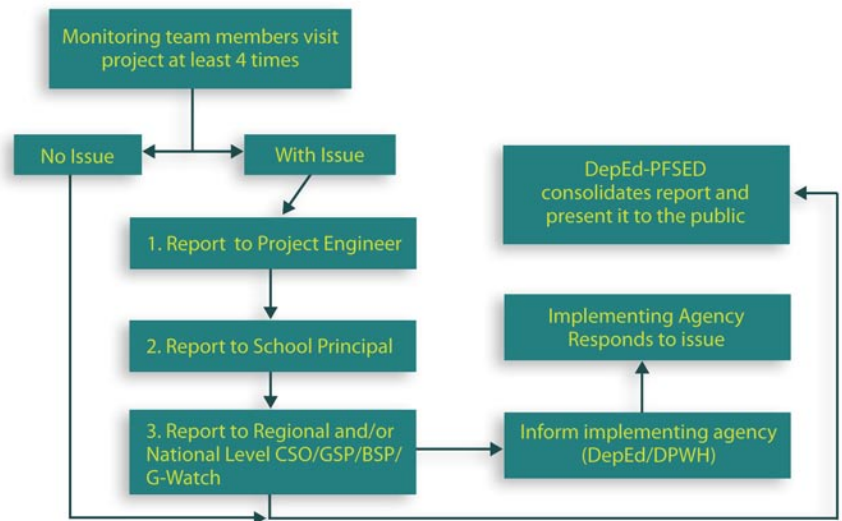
Monitoring team members visit project at least 4 times

No Issue

With Issue

1. Report to Project Engineer

2. Report to School Principal

3. Report to Regional and/or National Level CSO/GSP/BSP/G-Watch

Inform implementing agency (DepEd/DPWH)

Implementing Agency Responds to issue

DepEd-PFSED consolidates report and present it to the public